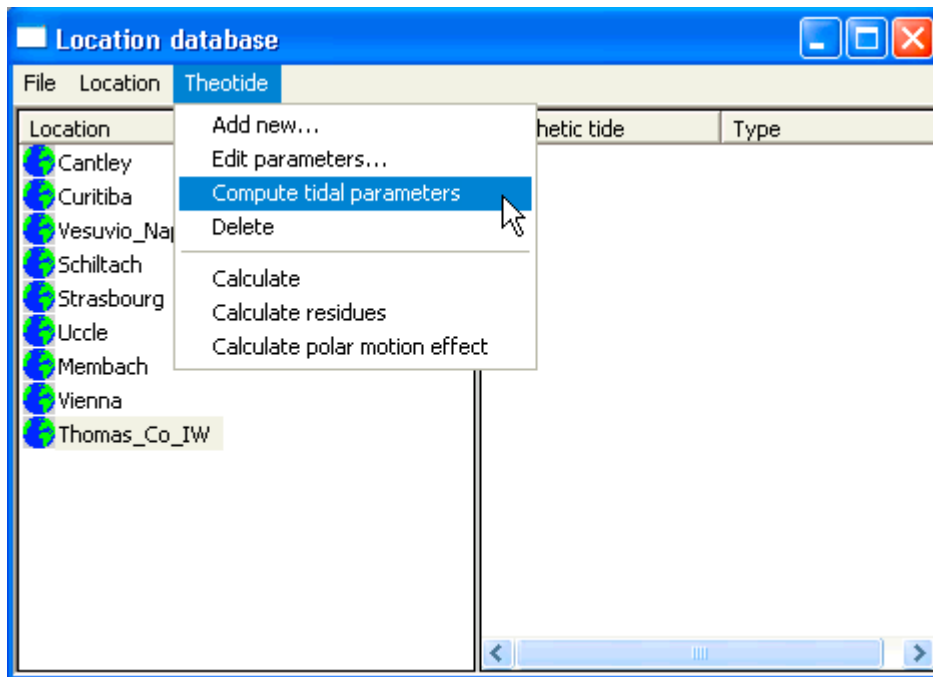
Location database

File Location Theotide

Location

Cantley
Curitiba
Vesuvio_Nap
Schiltach
Strasbourg
Uccle
Membach
Vienna
Thomas_Co_IW

Add new...
Edit parameters...
Compute tidal parameters
Delete

Calculate
Calculate residues
Calculate polar motion effect

hetic tide

Type